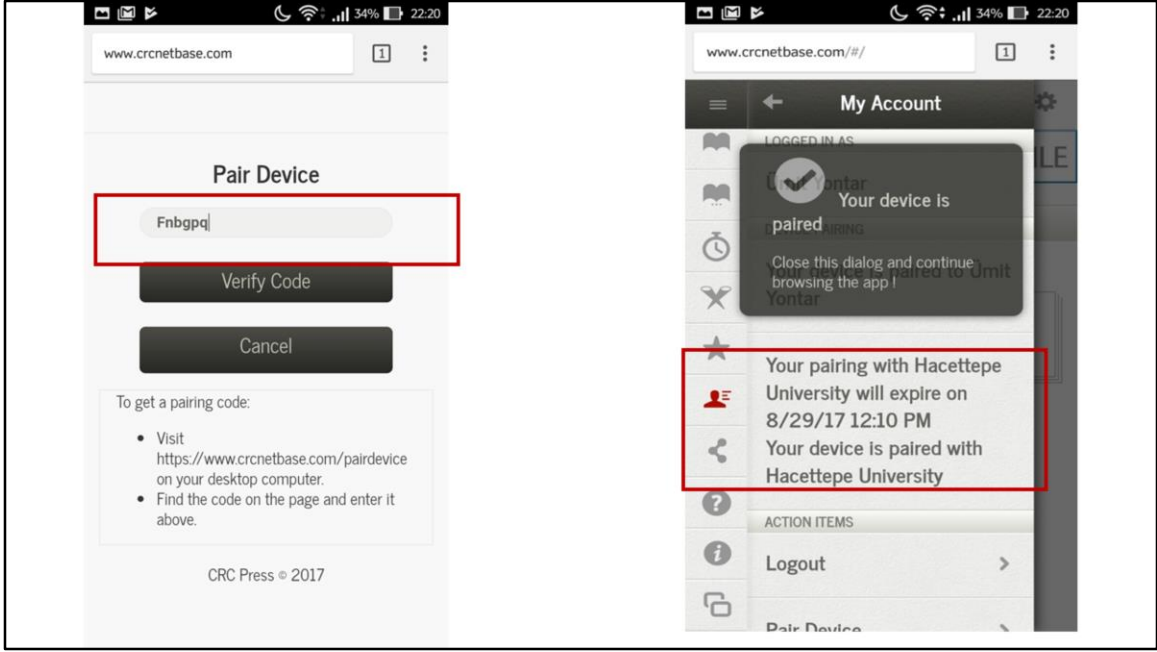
34% 22:20

www.crcnetbase.com

1

Pair Device

Fnbgpq

Verify Code

Cancel

To get a pairing code:

- Visit https://www.crcnetbase.com/pairdevice on your desktop computer.
- Find the code on the page and enter it above.

CRC Press © 2017

34% 22:20

www.crcnetbase.com/#/

1

My Account

LOGGED IN AS

Ümit Yontar

Your device is paired

Close this dialog and continue browsing the app !

Your device is paired to Ümit Yontar

LE

Your pairing with Hacettepe University will expire on 8/29/17 12:10 PM

Your device is paired with Hacettepe University

ACTION ITEMS

Logout

Pair Device